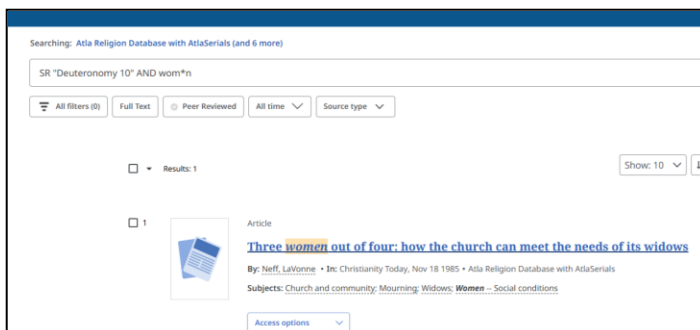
Searching: Atla Religion Database with AtlaSerials (and 6 more)

SR "Deuteronomy 10" AND wom*n

All filters (0) Full Text Peer Reviewed All time Source type

Results: 1

Show: 10

1

Article

Three women out of four: how the church can meet the needs of its widows

By: Neff, LaVonne • In: Christianity Today, Nov 18 1985 • Atla Religion Database with AtlaSerials

Subjects: Church and community; Mourning; Widows; Women -- Social conditions

Access options